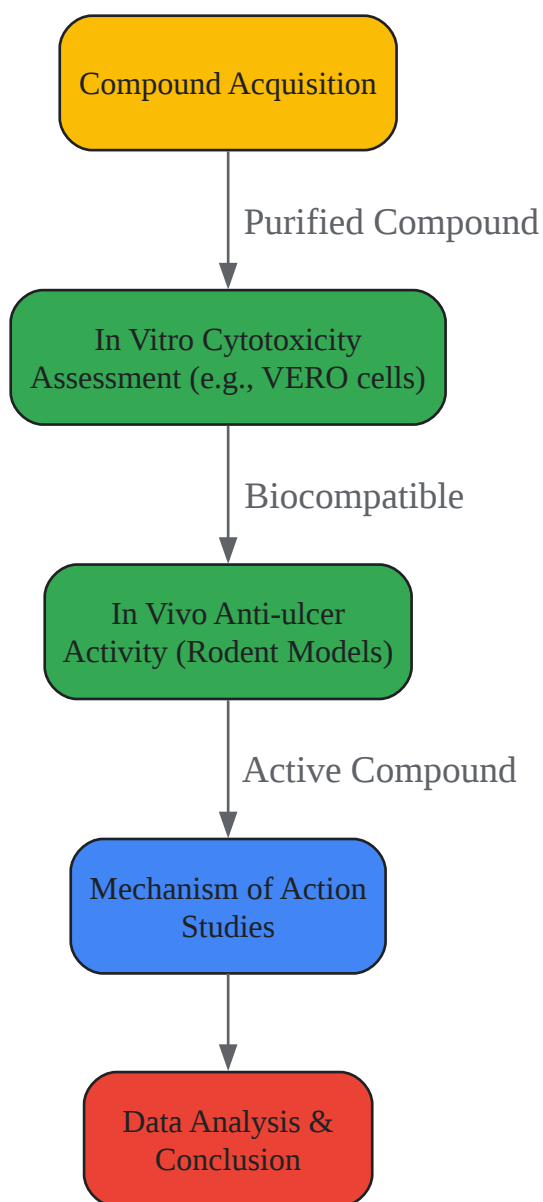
Compound Acquisition

Purified Compound

In Vitro Cytotoxicity Assessment (e.g., VERO cells)

Biocompatible

In Vivo Anti-ulcer Activity (Rodent Models)

Active Compound

Mechanism of Action Studies

Data Analysis & Conclusion